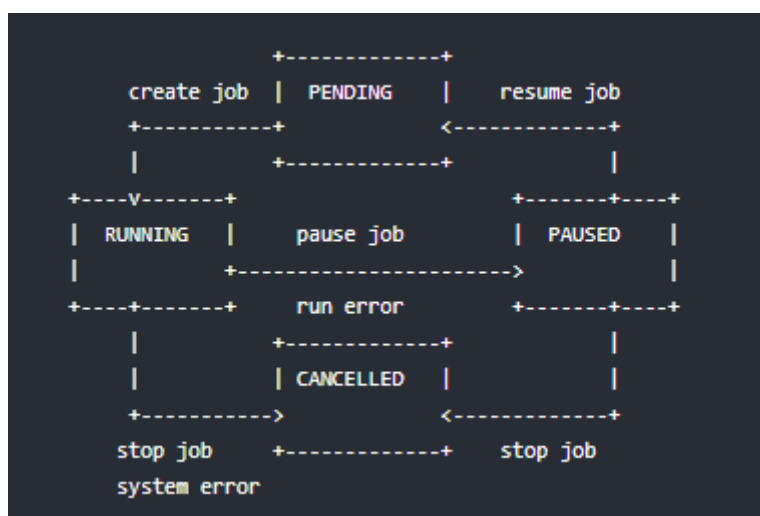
+-------------+
create job | PENDING | resume job
+-----------+ <-------------+
| +-------------+ |
+----v-------+ +-------+----+
| RUNNING | pause job | PAUSED |
| +----------------------> |
+----+-------+ run error +-------+----+
| +-------------+ |
| | CANCELLED | |
+-----------> <-------------+
stop job +-------------+ stop job
system error